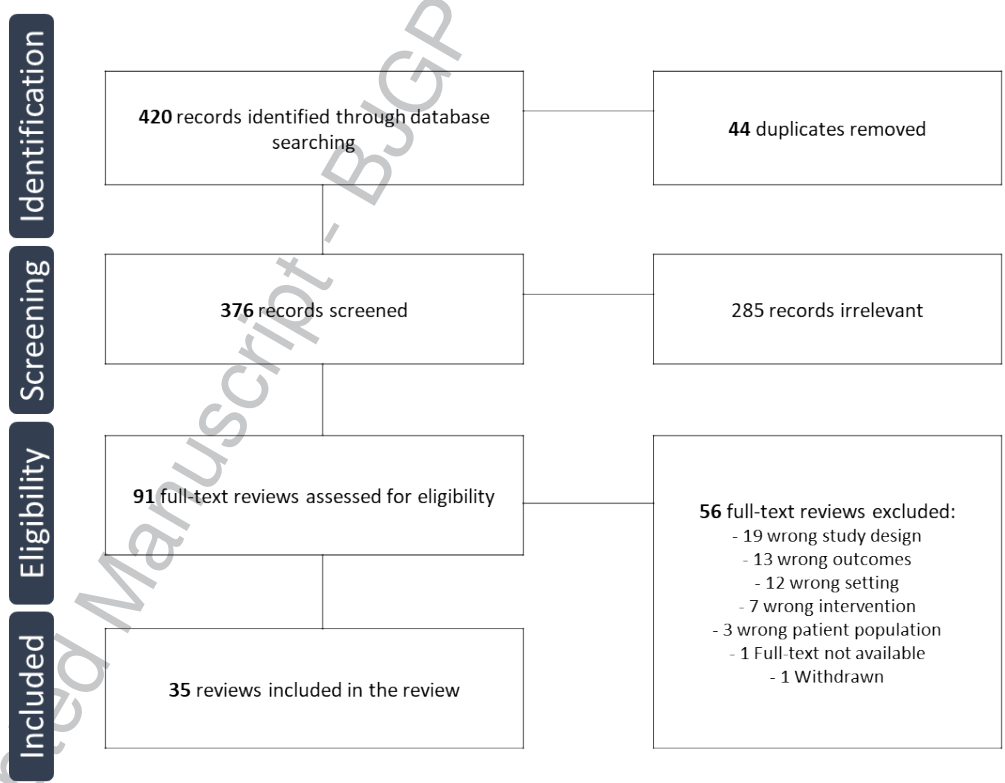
Identification

420 records identified through database searching

44 duplicates removed

Screening

376 records screened

285 records irrelevant

Eligibility

91 full-text reviews assessed for eligibility

56 full-text reviews excluded:
- 19 wrong study design
- 13 wrong outcomes
- 12 wrong setting
- 7 wrong intervention
- 3 wrong patient population
- 1 Full-text not available
- 1 Withdrawn

Included

35 reviews included in the review

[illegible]ed Manuscript - BJGP